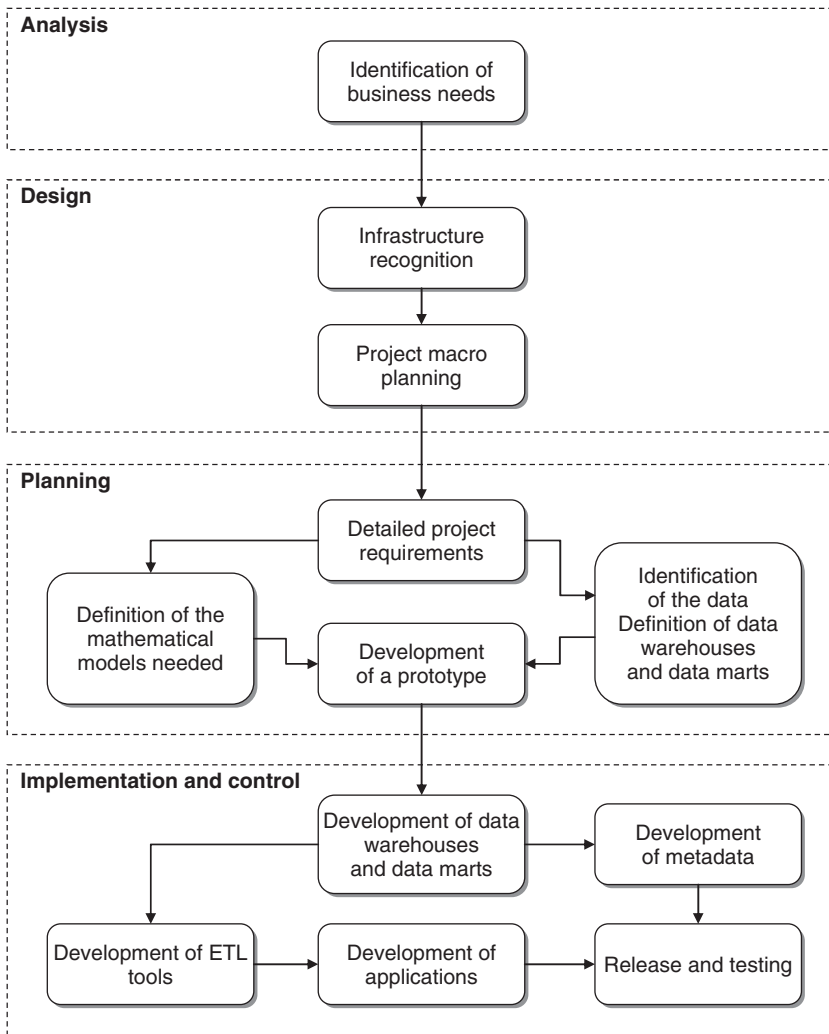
Analysis

Identification of business needs

Design

Infrastructure recognition

Project macro planning

Planning

Detailed project requirements

Definition of the mathematical models needed

Development of a prototype

Identification of the data Definition of data warehouses and data marts

Implementation and control

Development of data warehouses and data marts

Development of metadata

Development of ETL tools

Development of applications

Release and testing